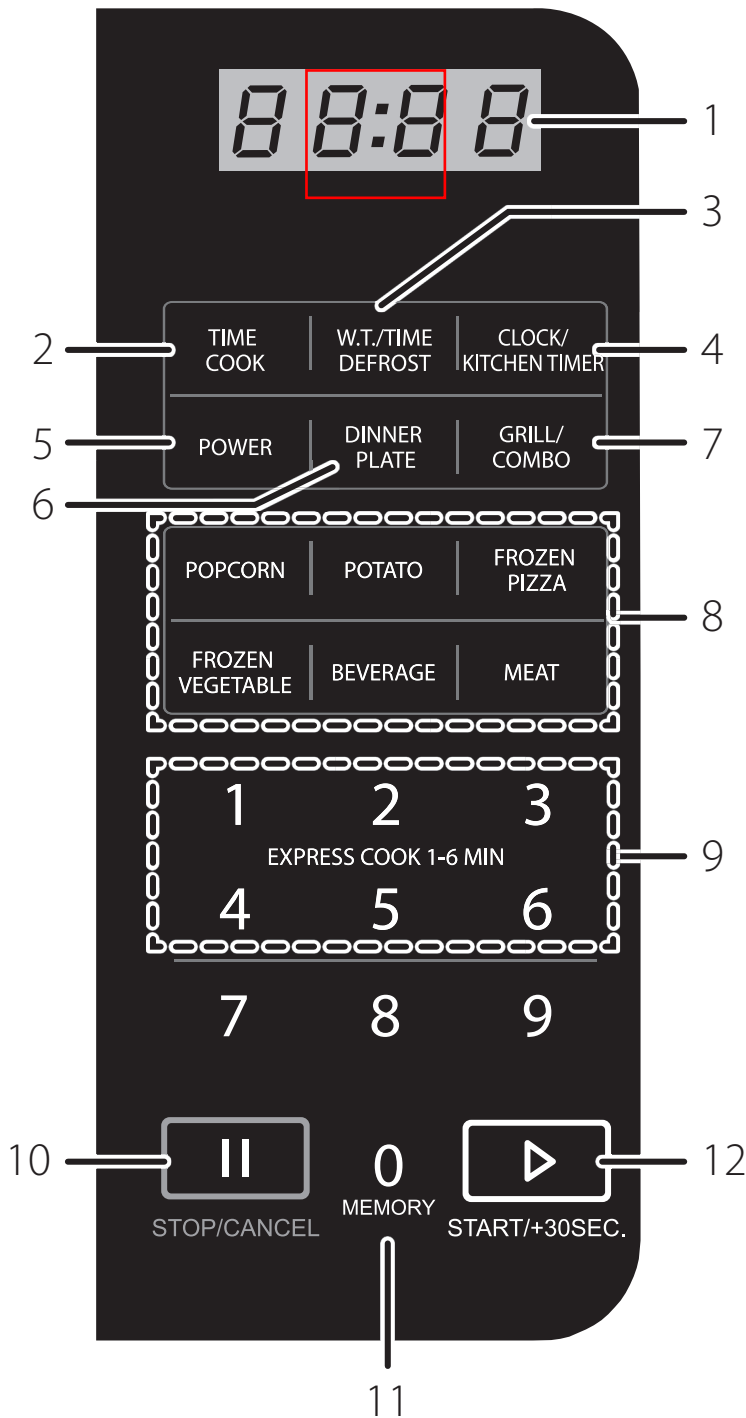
88:88

1

3

2 TIME COOK

W.T./TIME DEFROST

CLOCK/ KITCHEN TIMER 4

5 POWER

DINNER PLATE

GRILL/ COMBO 7

6

POPCORN

POTATO

FROZEN PIZZA

8

FROZEN VEGETABLE

BEVERAGE

MEAT

1 2 3

EXPRESS COOK 1-6 MIN

9

4 5 6

7 8 9

10

STOP/CANCEL

0
MEMORY

START/+30SEC.

12

11